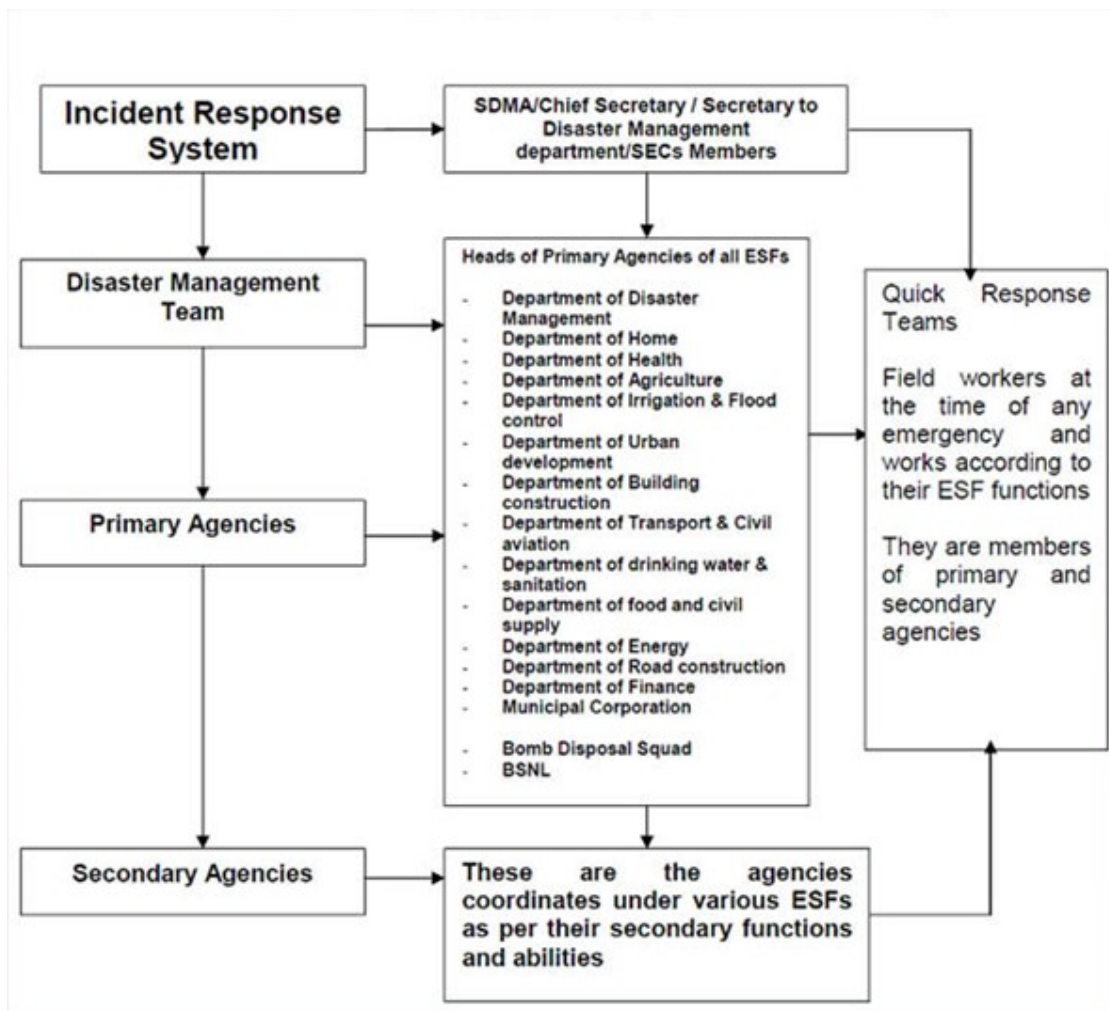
Incident Response System

SDMA/Chief Secretary / Secretary to Disaster Management department/SECs Members

Disaster Management Team

Heads of Primary Agencies of all ESFs

- Department of Disaster Management
- Department of Home
- Department of Health
- Department of Agriculture
- Department of Irrigation & Flood control
- Department of Urban development
- Department of Building construction
- Department of Transport & Civil aviation
- Department of drinking water & sanitation
- Department of food and civil supply
- Department of Energy
- Department of Road construction
- Department of Finance
- Municipal Corporation

- Bomb Disposal Squad
- BSNL

Quick Response Teams

Field workers at the time of any emergency and works according to their ESF functions

They are members of primary and secondary agencies

Primary Agencies

Secondary Agencies

These are the agencies coordinates under various ESFs as per their secondary functions and abilities